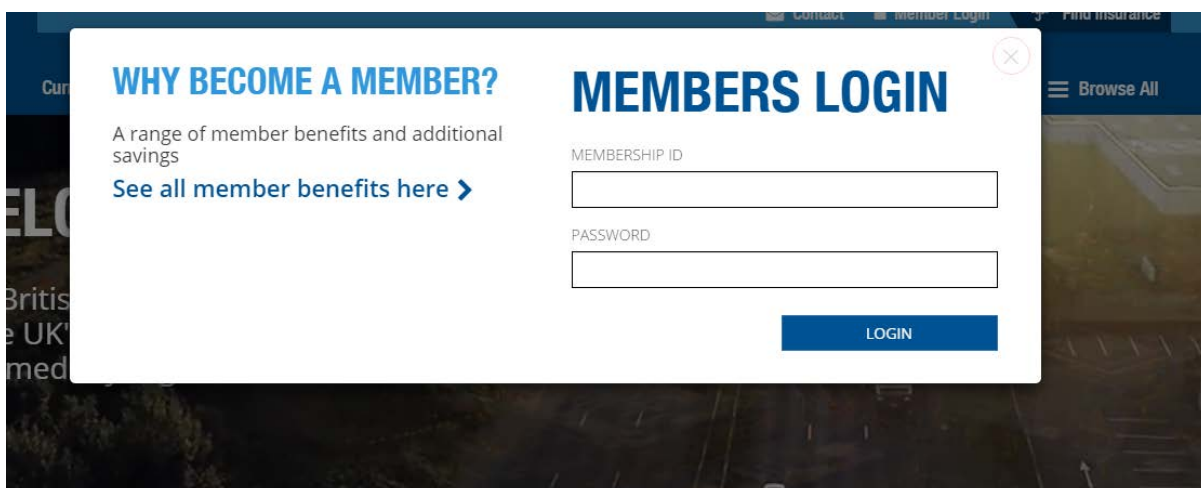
Contact Member Login Find Insurance

Cur

Browse All

ELC

Britis
e UK'
med

WHY BECOME A MEMBER?

A range of member benefits and additional savings

See all member benefits here ❯

MEMBERS LOGIN

MEMBERSHIP ID

PASSWORD

LOGIN